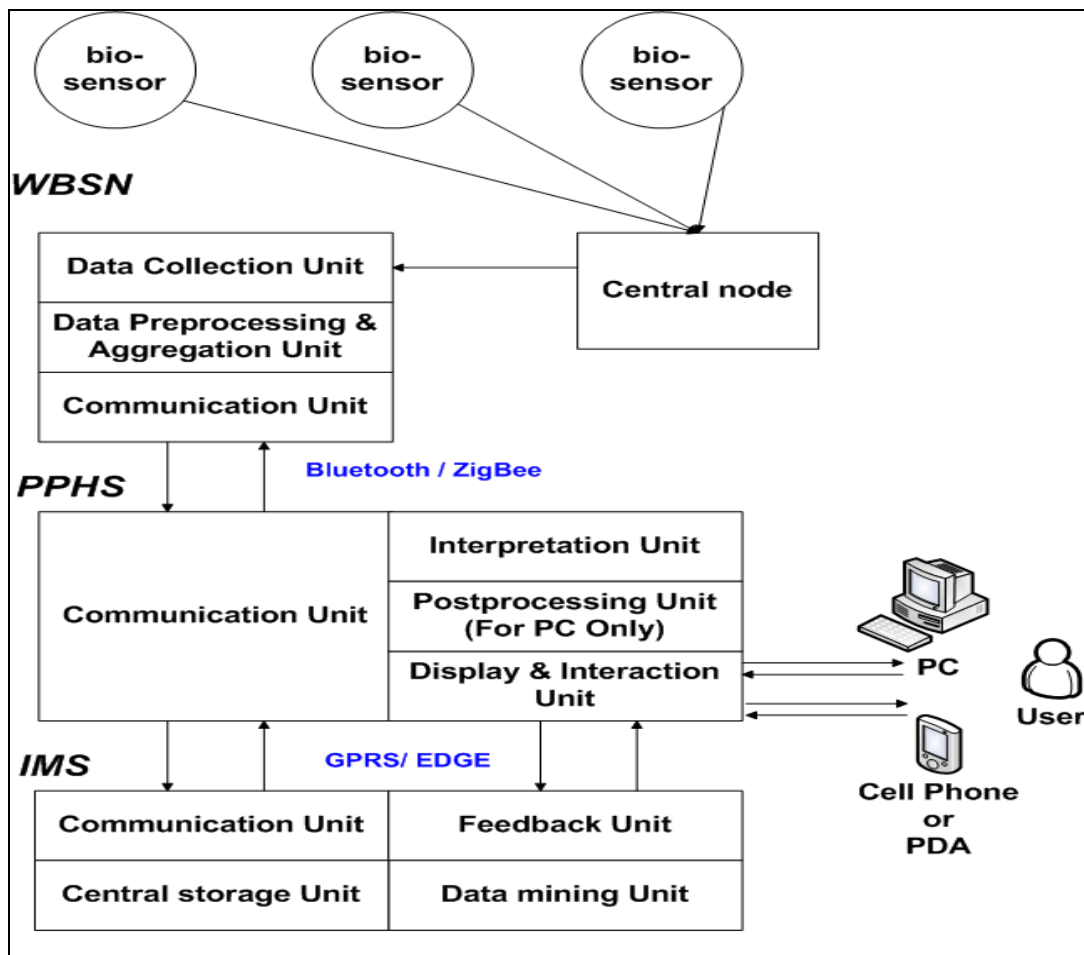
bio-sensor

bio-sensor

bio-sensor

WBSN

Data Collection Unit

Data Preprocessing & Aggregation Unit

Communication Unit

Central node

PPHS

Bluetooth / ZigBee

Communication Unit

Interpretation Unit

Postprocessing Unit (For PC Only)

Display & Interaction Unit

PC

User

Cell Phone or PDA

IMS

GPRS/ EDGE

Communication Unit

Feedback Unit

Central storage Unit

Data mining Unit